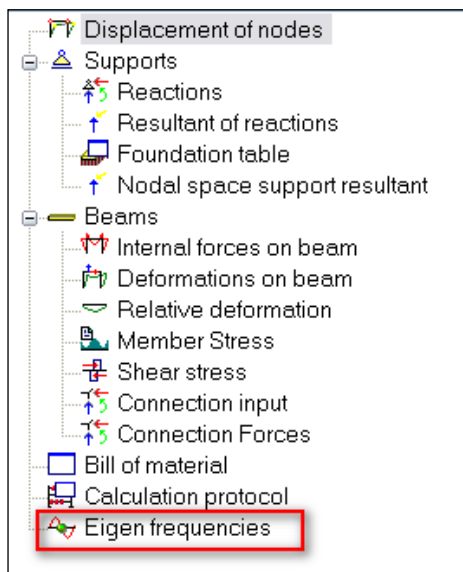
Displacement of nodes
Supports
Reactions
Resultant of reactions
Foundation table
Nodal space support resultant
Beams
Internal forces on beam
Deformations on beam
Relative deformation
Member Stress
Shear stress
Connection input
Connection Forces
Bill of material
Calculation protocol
Eigen frequencies